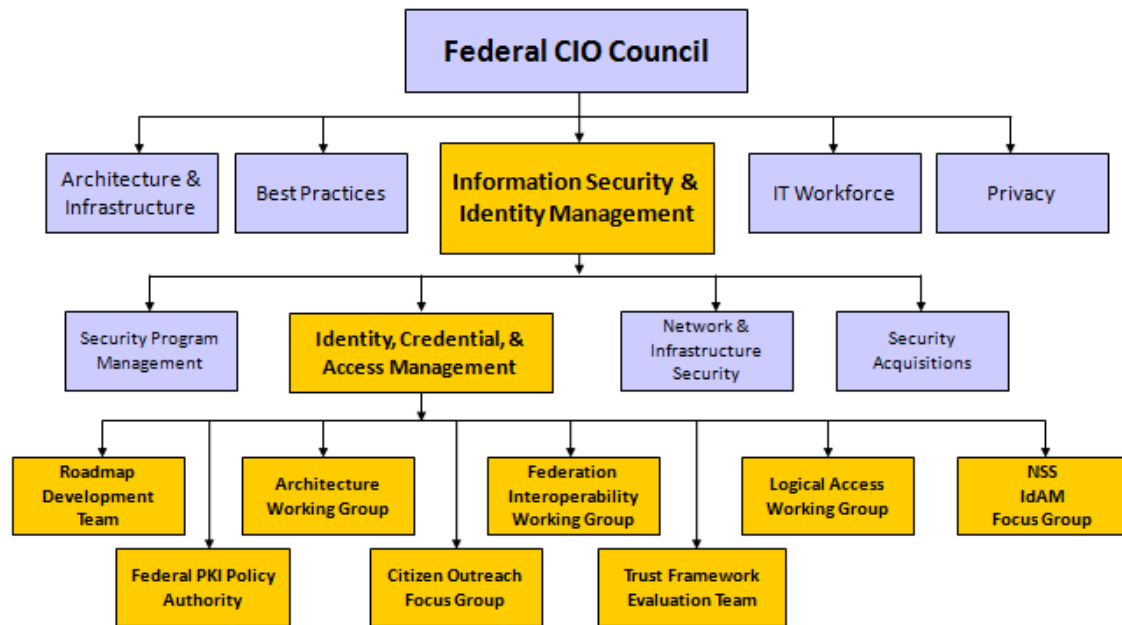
Federal CIO Council

Architecture & Infrastructure

Best Practices

Information Security & Identity Management

IT Workforce

Privacy

Security Program Management

Identity, Credential, & Access Management

Network & Infrastructure Security

Security Acquisitions

Roadmap Development Team

Architecture Working Group

Federation Interoperability Working Group

Logical Access Working Group

NSS IdAM Focus Group

Federal PKI Policy Authority

Citizen Outreach Focus Group

Trust Framework Evaluation Team